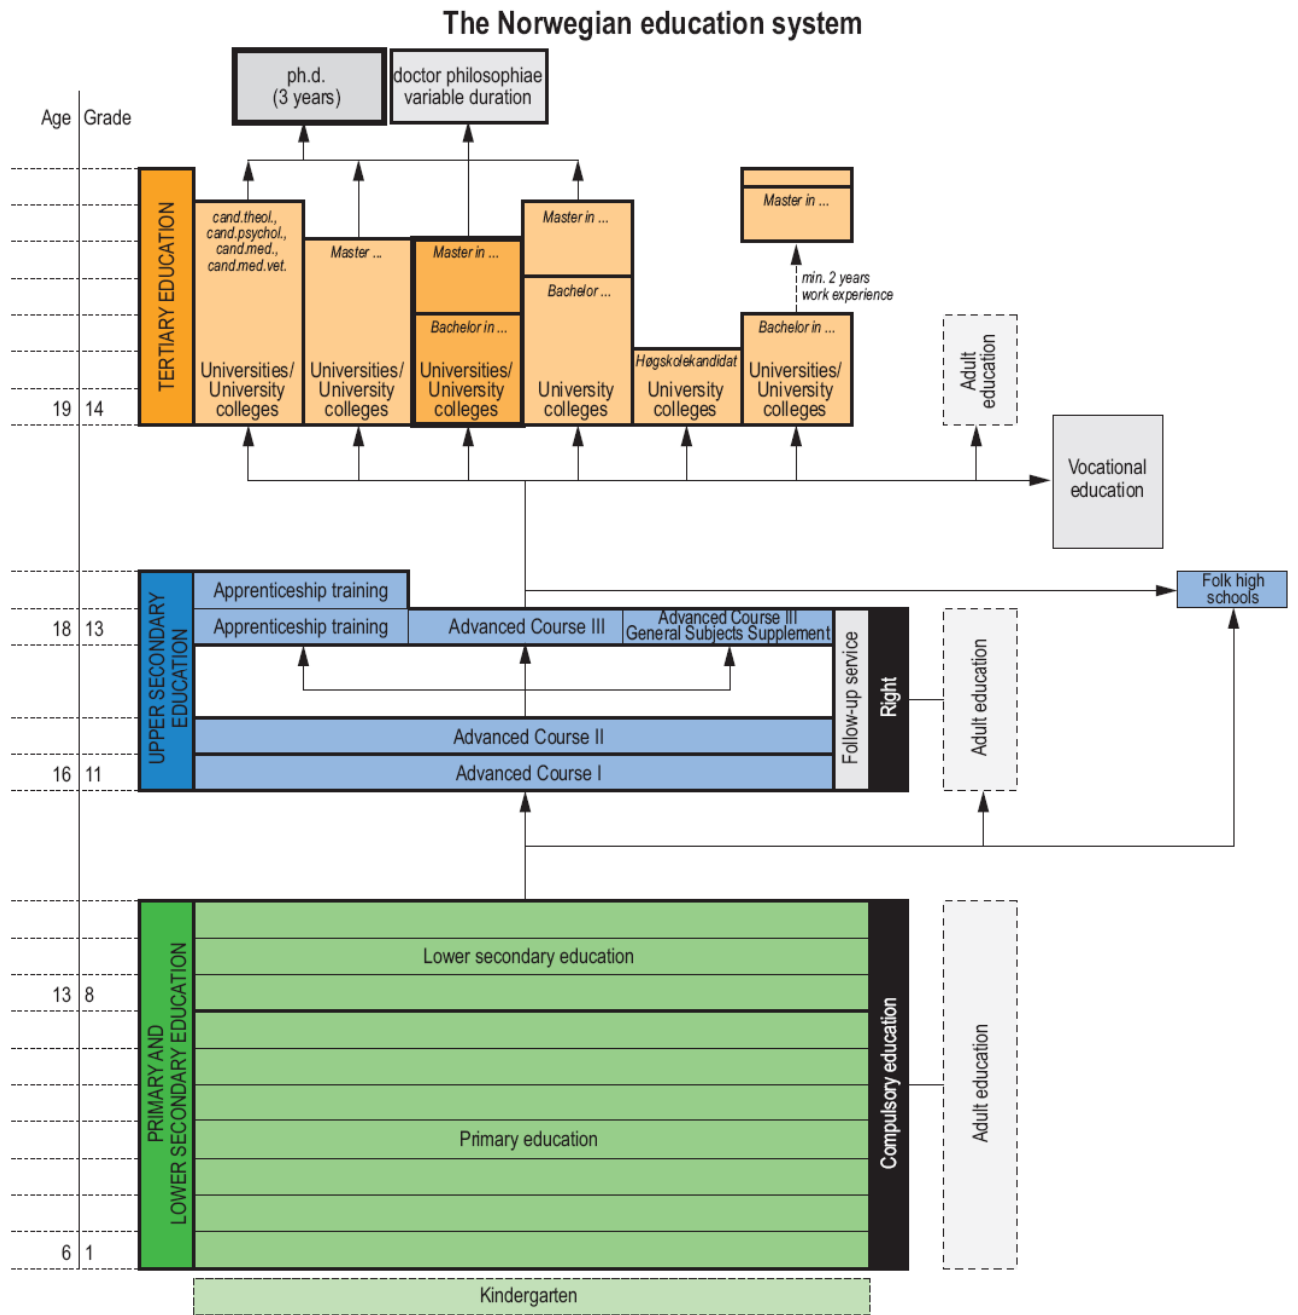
The Norwegian education system

ph.d. (3 years)

doctor philosophiae variable duration

Age Grade

TERTIARY EDUCATION

cand.theol., cand.psychol., cand.med., cand.med.vet.

Universities/ University colleges

Master ...

Universities/ University colleges

Master in ...

Bachelor in ...

Universities/ University colleges

Master in ...

Bachelor ...

University colleges

Høgskolekandidat

University colleges

Master in ...

min. 2 years work experience

Bachelor in ...

Universities/ University colleges

Adult education

19 14

Vocational education

UPPER SECONDARY EDUCATION

Apprenticeship training

Folk high schools

18 13

Apprenticeship training

Advanced Course III

Advanced Course III General Subjects Supplement

Follow-up service

Right

Adult education

Advanced Course II

16 11

Advanced Course I

PRIMARY AND LOWER SECONDARY EDUCATION

Lower secondary education

13 8

Primary education

Compulsory education

Adult education

6 1

Kindergarten